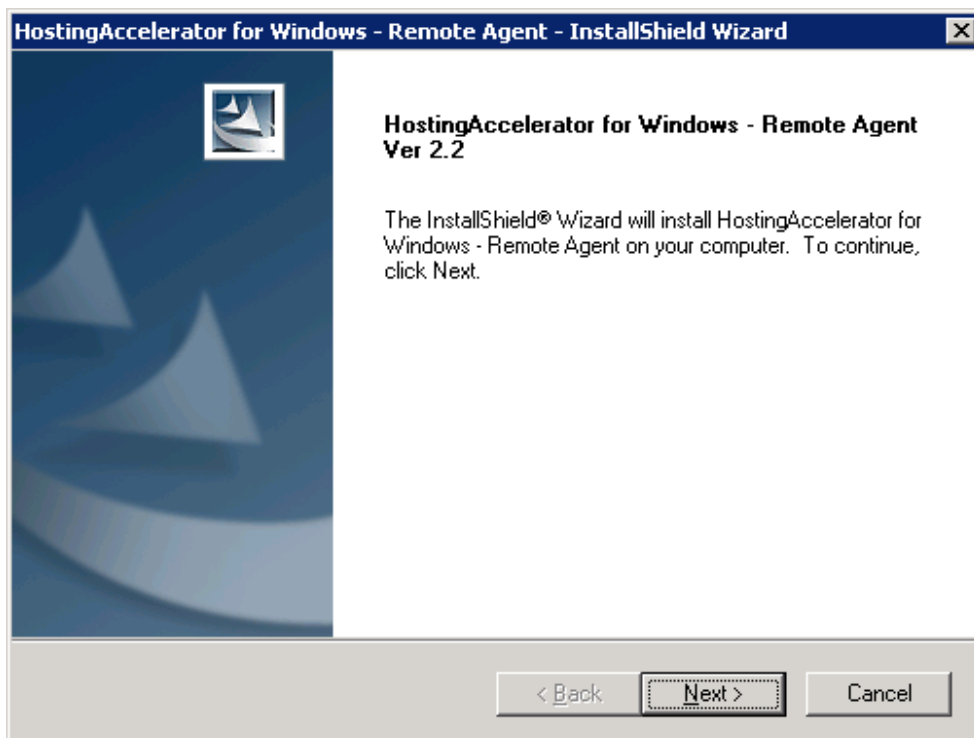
HostingAccelerator for Windows - Remote Agent - InstallShield Wizard

HostingAccelerator for Windows - Remote Agent Ver 2.2

The InstallShield® Wizard will install HostingAccelerator for Windows - Remote Agent on your computer. To continue, click Next.

< Back
Next >
Cancel